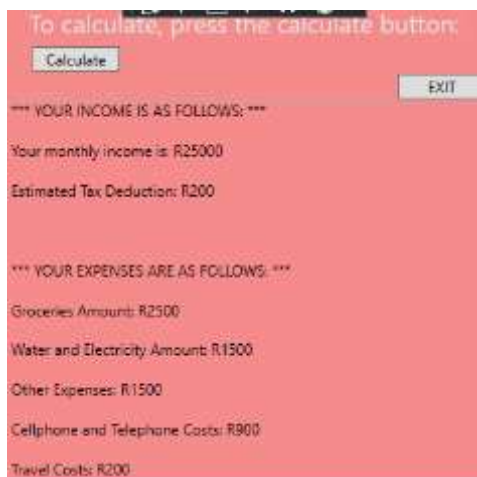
To calculate, press the calculate button:

Calculate

EXIT

*** YOUR INCOME IS AS FOLLOWS: ***

Your monthly income is: R25000

Estimated Tax Deduction: R200

*** YOUR EXPENSES ARE AS FOLLOWS: ***

Groceries Amount: R2500

Water and Electricity Amount: R1500

Other Expenses: R1500

Cellphone and Telephone Costs: R900

Travel Costs: R200